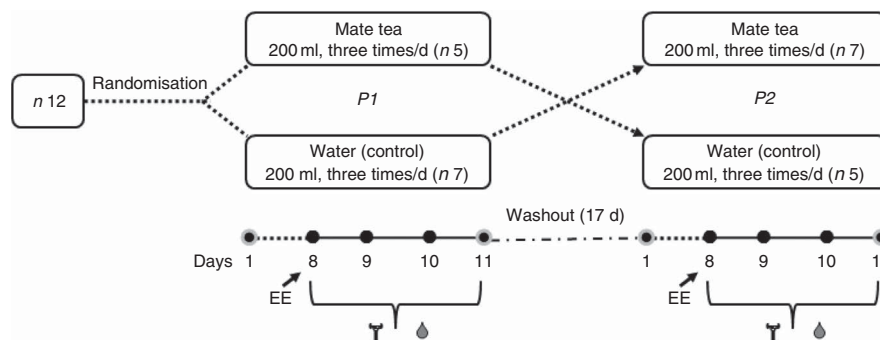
*n* 12

Randomisation

Mate tea
200 ml, three times/d (*n* 5)

*P1*

Water (control)
200 ml, three times/d (*n* 7)

Mate tea
200 ml, three times/d (*n* 7)

*P2*

Water (control)
200 ml, three times/d (*n* 5)

Washout (17 d)

Days 1 8 9 10 11 1 8 9 10 1

EE

EE